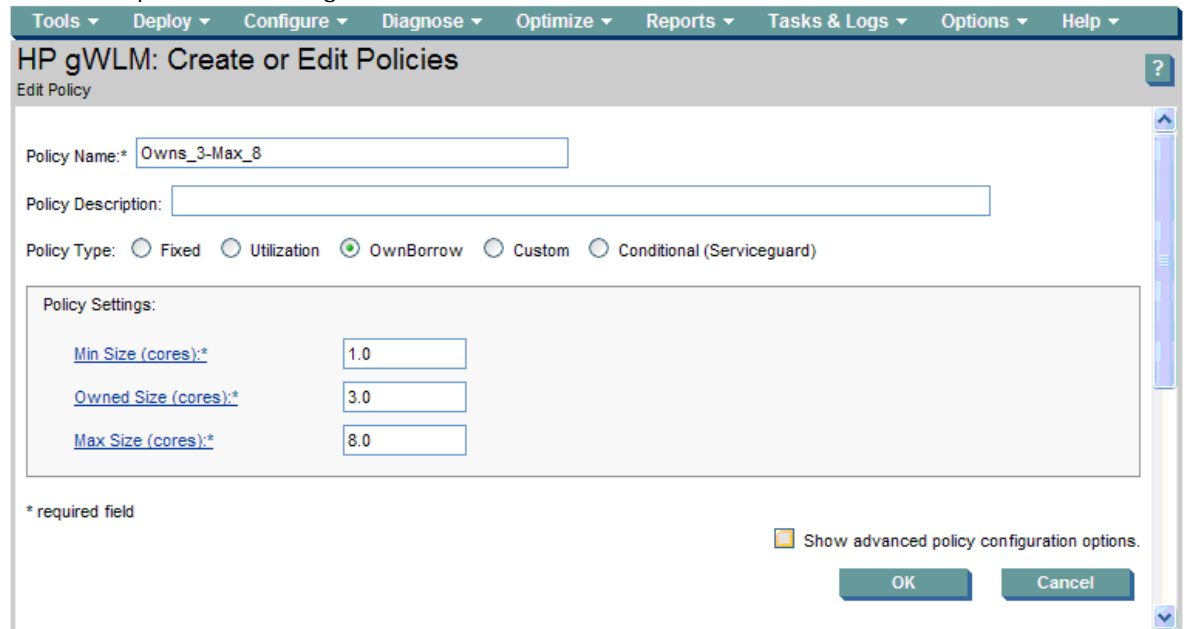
Tools ▾ Deploy ▾ Configure ▾ Diagnose ▾ Optimize ▾ Reports ▾ Tasks & Logs ▾ Options ▾ Help ▾

HP gWLM: Create or Edit Policies

Edit Policy

?

Policy Name:* Owns_3-Max_8

Policy Description:

Policy Type: Fixed Utilization OwnBorrow Custom Conditional (Serviceguard)

Policy Settings:

Min Size (cores):* 1.0

Owned Size (cores):* 3.0

Max Size (cores):* 8.0

* required field

Show advanced policy configuration options.

OK Cancel